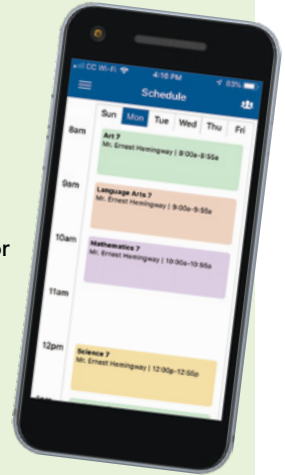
CC Wi-Fi 4:16 PM 83%

Schedule

Sun Mon Tue Wed Thu Fri

8am
Art 7
Mr. Ernest Hemingway | 8:00a-8:55a

9am
Language Arts 7
Mr. Ernest Hemingway | 9:00a-9:55a

10am
Mathematics 7
Mr. Ernest Hemingway | 10:00a-10:55a

11am

12pm
Science 7
Mr. Ernest Hemingway | 12:00p-12:55p

or